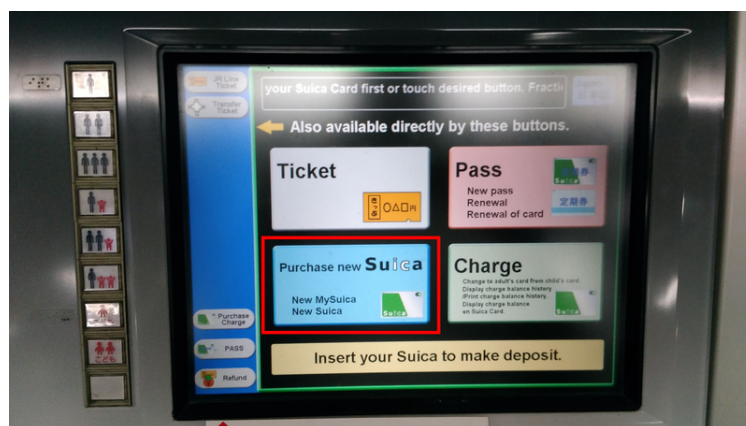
JR Line Ticket

Transfer Ticket

your Suica Card first or touch desired button. Fracti

Also available directly by these buttons.

Ticket

○△□円

Pass

New pass
Renewal
Renewal of card

定期券

Purchase new Suica

New MySuica
New Suica

Suica

Charge

Change to adult's card from child's card.
Display charge balance history.
/Print charge balance history.
Display charge balance on Suica Card.

Suica

Insert your Suica to make deposit.

Purchase Charge

PASS

Refund